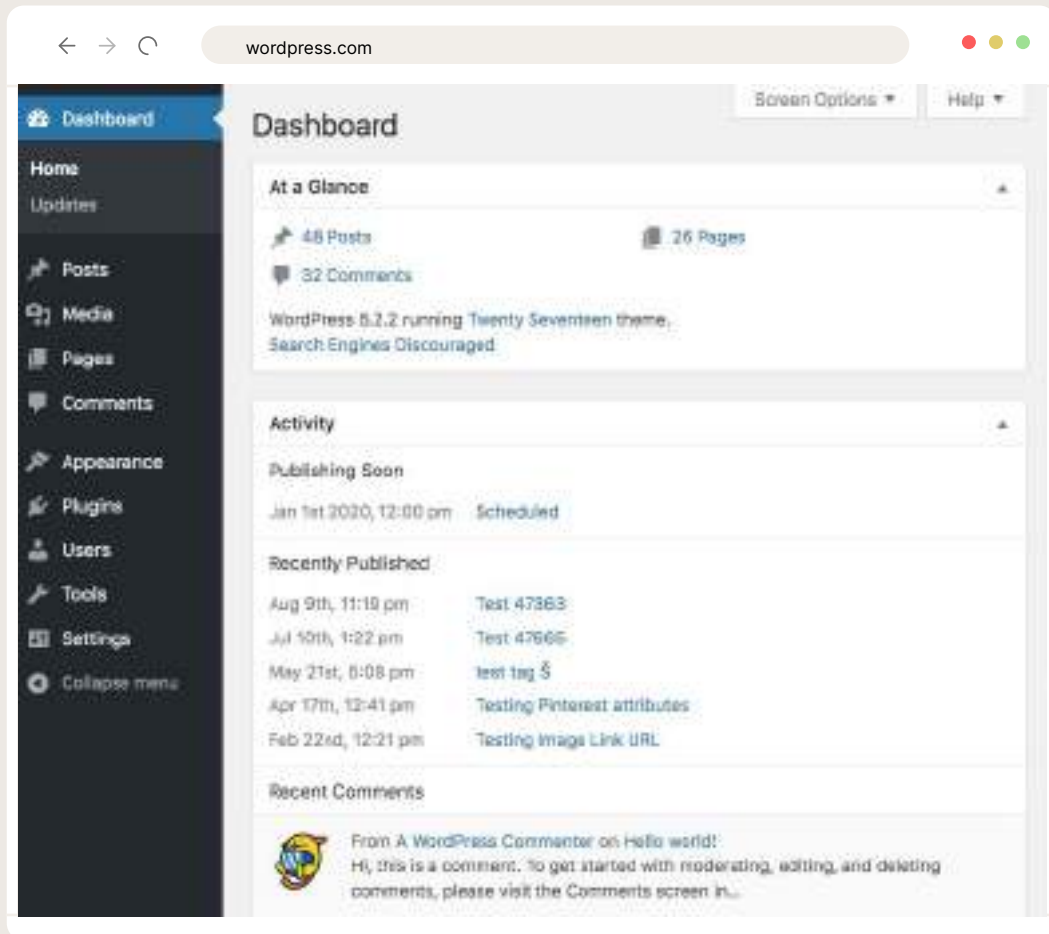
wordpress.com

Dashboard
Home
Updates
Posts
Media
Pages
Comments
Appearance
Plugins
Users
Tools
Settings
Collapse menu

Screen Options ▾
Help ▾

Dashboard

At a Glance
48 Posts
26 Pages
32 Comments
WordPress 5.2.2 running Twenty Seventeen theme.
Search Engines Discouraged

Activity
Publishing Soon
Jan 1st 2020, 12:00 pm Scheduled

Recently Published
Aug 9th, 11:10 pm Test 47363
Jul 10th, 1:22 pm Test 47666
May 21st, 6:08 pm test tag Š
Apr 17th, 12:41 pm Testing Pinterest attributes
Feb 22nd, 12:21 pm Testing Image Link URL

Recent Comments
From A WordPress Commenter on Hello world!
Hi, this is a comment. To get started with moderating, editing, and deleting comments, please visit the Comments screen in...